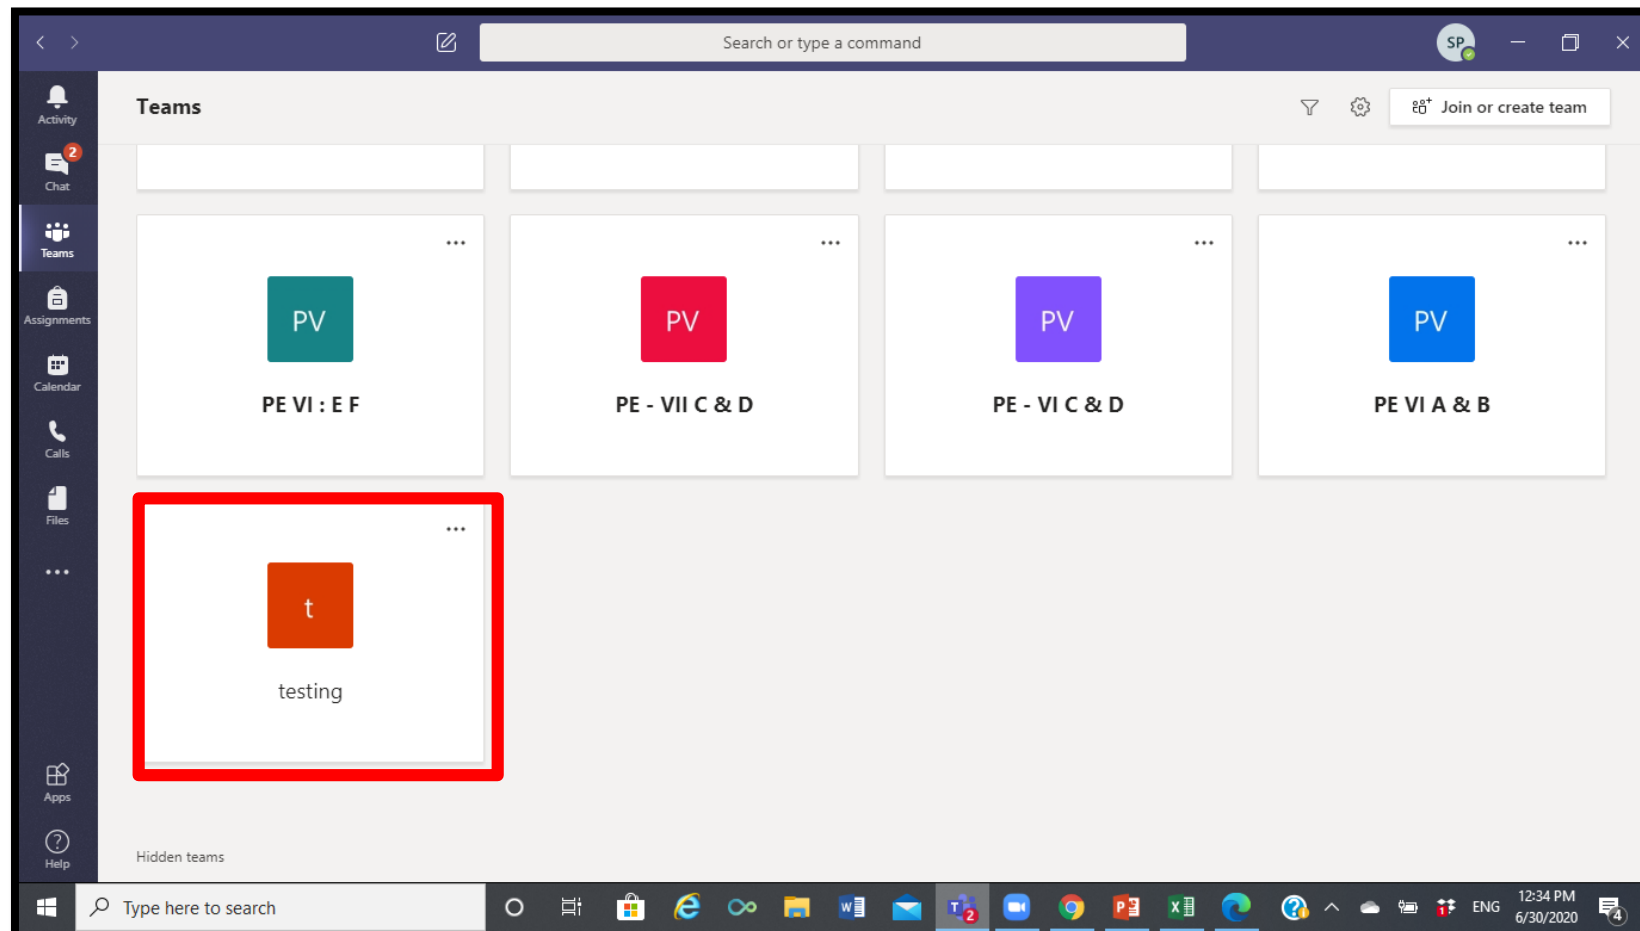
Search or type a command

SP

Activity

2
Chat

Teams

Assignments

Calendar

Calls

Files

...

Apps

Help

Teams

Join or create team

...
PV
PE VI : E F

...
PV
PE - VII C & D

...
PV
PE - VI C & D

...
PV
PE VI A & B

...
t
testing

Hidden teams

Type here to search

ENG
12:34 PM
6/30/2020
4